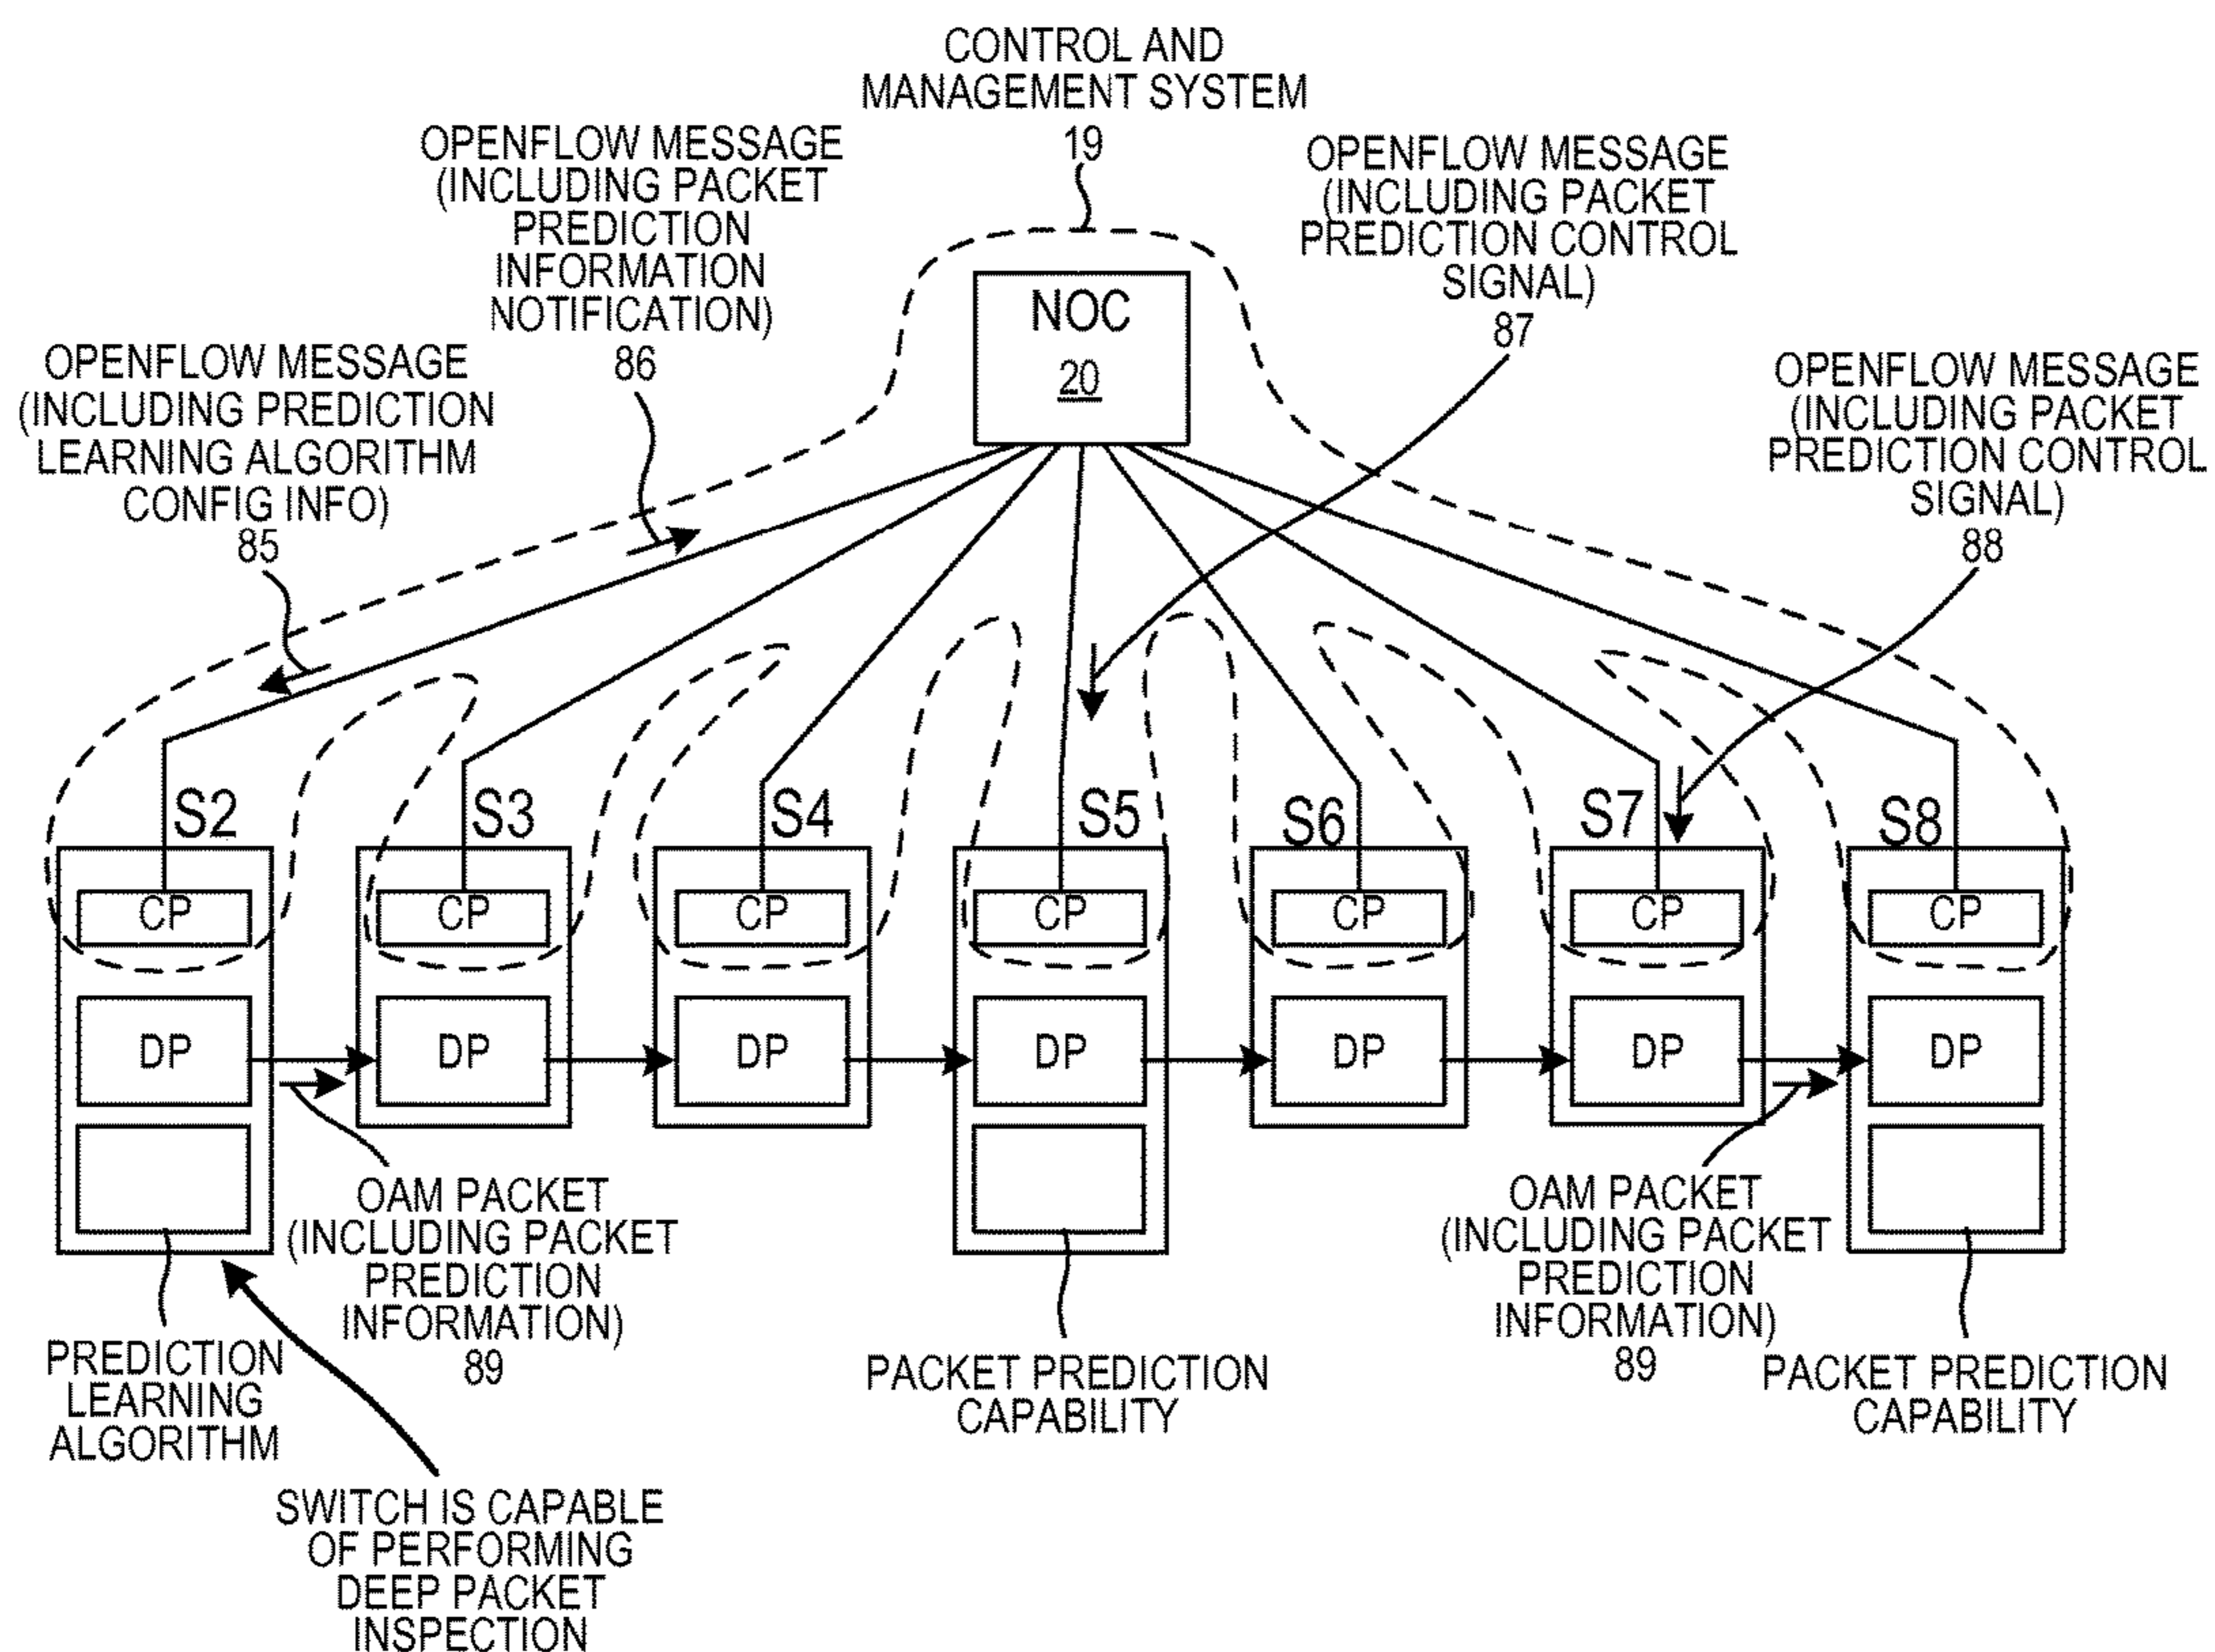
CONTROL AND MANAGEMENT SYSTEM
19

OPENFLOW MESSAGE (INCLUDING PACKET PREDICTION INFORMATION NOTIFICATION)
86

OPENFLOW MESSAGE (INCLUDING PACKET PREDICTION CONTROL SIGNAL)
87

NOC
20

OPENFLOW MESSAGE (INCLUDING PREDICTION LEARNING ALGORITHM CONFIG INFO)
85

OPENFLOW MESSAGE (INCLUDING PACKET PREDICTION CONTROL SIGNAL)
88

S2
CP
DP

S3
CP
DP

S4
CP
DP

S5
CP
DP

S6
CP
DP

S7
CP
DP

S8
CP
DP

OAM PACKET (INCLUDING PACKET PREDICTION INFORMATION)
89

OAM PACKET (INCLUDING PACKET PREDICTION INFORMATION)
89

PREDICTION LEARNING ALGORITHM

PACKET PREDICTION CAPABILITY

PACKET PREDICTION CAPABILITY

SWITCH IS CAPABLE OF PERFORMING DEEP PACKET INSPECTION